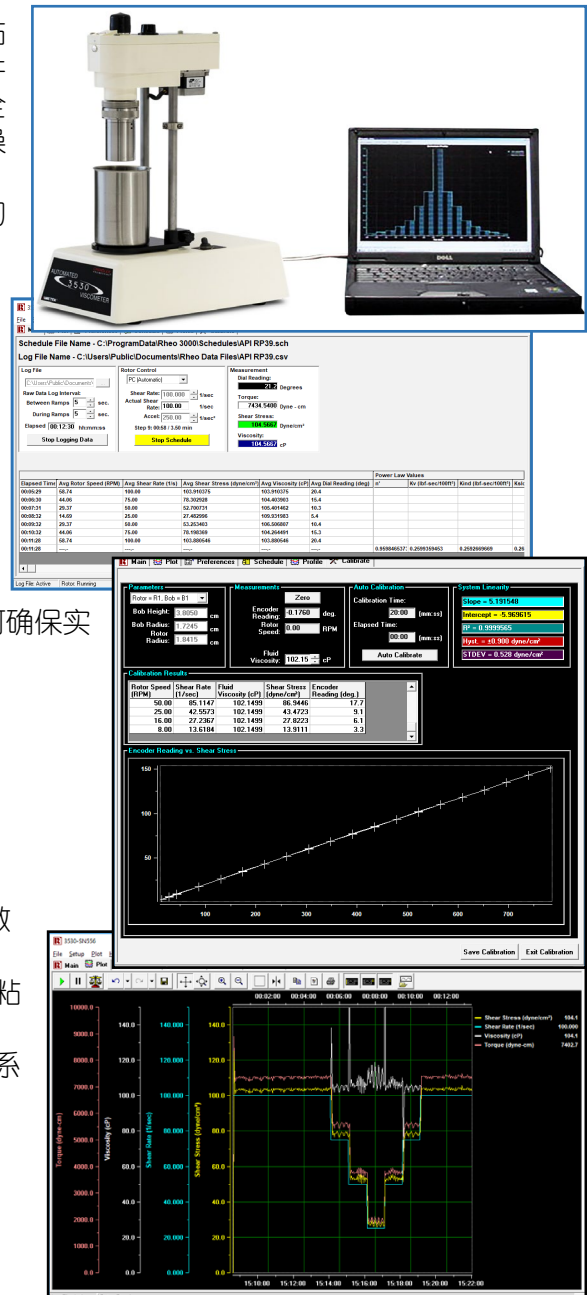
高
丰
会
操

的

AUTOMATED
3530
VISCOMETER

DELL

File
Main
Schedule File Name - C:\ProgramData\Rheo 3000\Schedules\API RP39.sch
Log File Name - C:\Users\Public\Documents\Rheo Data Files\API RP39.csv

Log File
C:\Users\Public\Documents\
Raw Data Log Interval:
Between Ramps 5 sec.
During Ramps 5 sec.
Elapsed 00:12:30 hh:mm:ss
Stop Logging Data

Rotor Control
PC (Automatic)
Shear Rate: 100.000 1/sec
Actual Shear Rate: 100.00 1/sec
Accel: 250.00 1/sec²
Step 9: 00:58 / 3:00 min
Stop Schedule

Measurement
Dial Reading: 21.2 Degrees
Torque: 7434.5400 Dyne - cm
Shear Stress: 104.5667 Dyne/cm²
Viscosity: 104.5667 cP

Power Law Values

| Elapsed Time | Avg Rotor Speed (RPM) | Avg Shear Rate (1/s) | Avg Shear Stress (dyne/cm²) | Avg Viscosity (cP) | Avg Dial Reading (deg) | n' | Kv (lbf-sec/100ft²) | Kind (lbf-sec/100ft²) | Kslo |
|---|---|---|---|---|---|---|---|---|---|
| 00:05:29 | 58.74 | 100.00 | 103.910375 | 103.910375 | 20.4 | | | | |
| 00:06:30 | 44.06 | 75.00 | 78.302928 | 104.403903 | 15.4 | | | | |
| 00:07:31 | 29.37 | 50.00 | 52.700731 | 105.401462 | 10.3 | | | | |
| 00:08:32 | 14.69 | 25.00 | 27.482986 | 109.931983 | 5.4 | | | | |
| 00:09:32 | 29.37 | 50.00 | 53.253403 | 106.506807 | 10.4 | | | | |
| 00:10:32 | 44.06 | 75.00 | 78.198369 | 104.264491 | 15.3 | | | | |
| 00:11:28 | 58.74 | 100.00 | 103.880546 | 103.880546 | 20.4 | | | | |
| 00:11:28 | ---- | ---- | ---- | ---- | ---- | 0.998846637 | 0.2600359463 | 0.2592669669 | 0.26 |

Log File: Active   Rotor: Running

可确保实

Main | Plot | Preferences | Schedule | Profile | Calibrate
Parameters
Rotor = R1, Bob = B1
Bob Height: 3.8050 cm
Bob Radius: 1.7245 cm
Rotor Radius: 1.8415 cm

Measurements
Zero
Encoder Reading: -0.1760 deg.
Rotor Speed: 0.00 RPM
Fluid Viscosity: 102.15 cP

Auto Calibration
Calibration Time: 20:00 (mm:ss)
Elapsed Time: 00:00 (mm:ss)
Auto Calibrate

System Linearity
Slope = 5.191540
Intercept = -5.969615
R² = 0.9999565
Hyst. = ±0.900 dyne/cm²
STDEV = 0.528 dyne/cm²

Calibration Results
| Rotor Speed (RPM) | Shear Rate (1/sec) | Fluid Viscosity (cP) | Shear Stress (dyne/cm²) | Encoder Reading (deg.) |
|---|---|---|---|---|
| 50.00 | 85.1147 | 102.1499 | 86.9446 | 17.7 |
| 25.00 | 42.5573 | 102.1499 | 43.4723 | 9.1 |
| 16.00 | 27.2367 | 102.1499 | 27.8223 | 6.1 |
| 8.00 | 13.6184 | 102.1499 | 13.9111 | 3.3 |

Encoder Reading vs. Shear Stress
150
100
50
100 200 300 400 500 600 700

Save Calibration   Exit Calibration

数

粘

系

3530-SN5556
File Setup Plot
Main Plot
00:02:00 00:04:00 00:06:00 00:08:00 00:10:00 00:12:00
Shear Stress (dyne/cm²) 104.1
Shear Rate (1/sec) 100.000
Viscosity (cP) 104.1
Torque (dyne-cm) 7402.7
10000.0 9000.0 8000.0 7000.0 6000.0 5000.0 4000.0 3000.0 2000.0 1000.0 0.0
Torque (dyne-cm)
140.0 120.0 100.0 80.0 60.0 40.0 20.0 0.0
Viscosity (cP)
140.000 120.000 100.000 80.000 60.000 40.000 20.000 0.000
Shear Rate (1/sec)
140.0 120.0 100.0 80.0 60.0 40.0 20.0 0.0
Shear Stress (dyne/cm²)
15:10:00 15:12:00 15:14:00 15:16:00 15:18:00 15:20:00 15:22:00